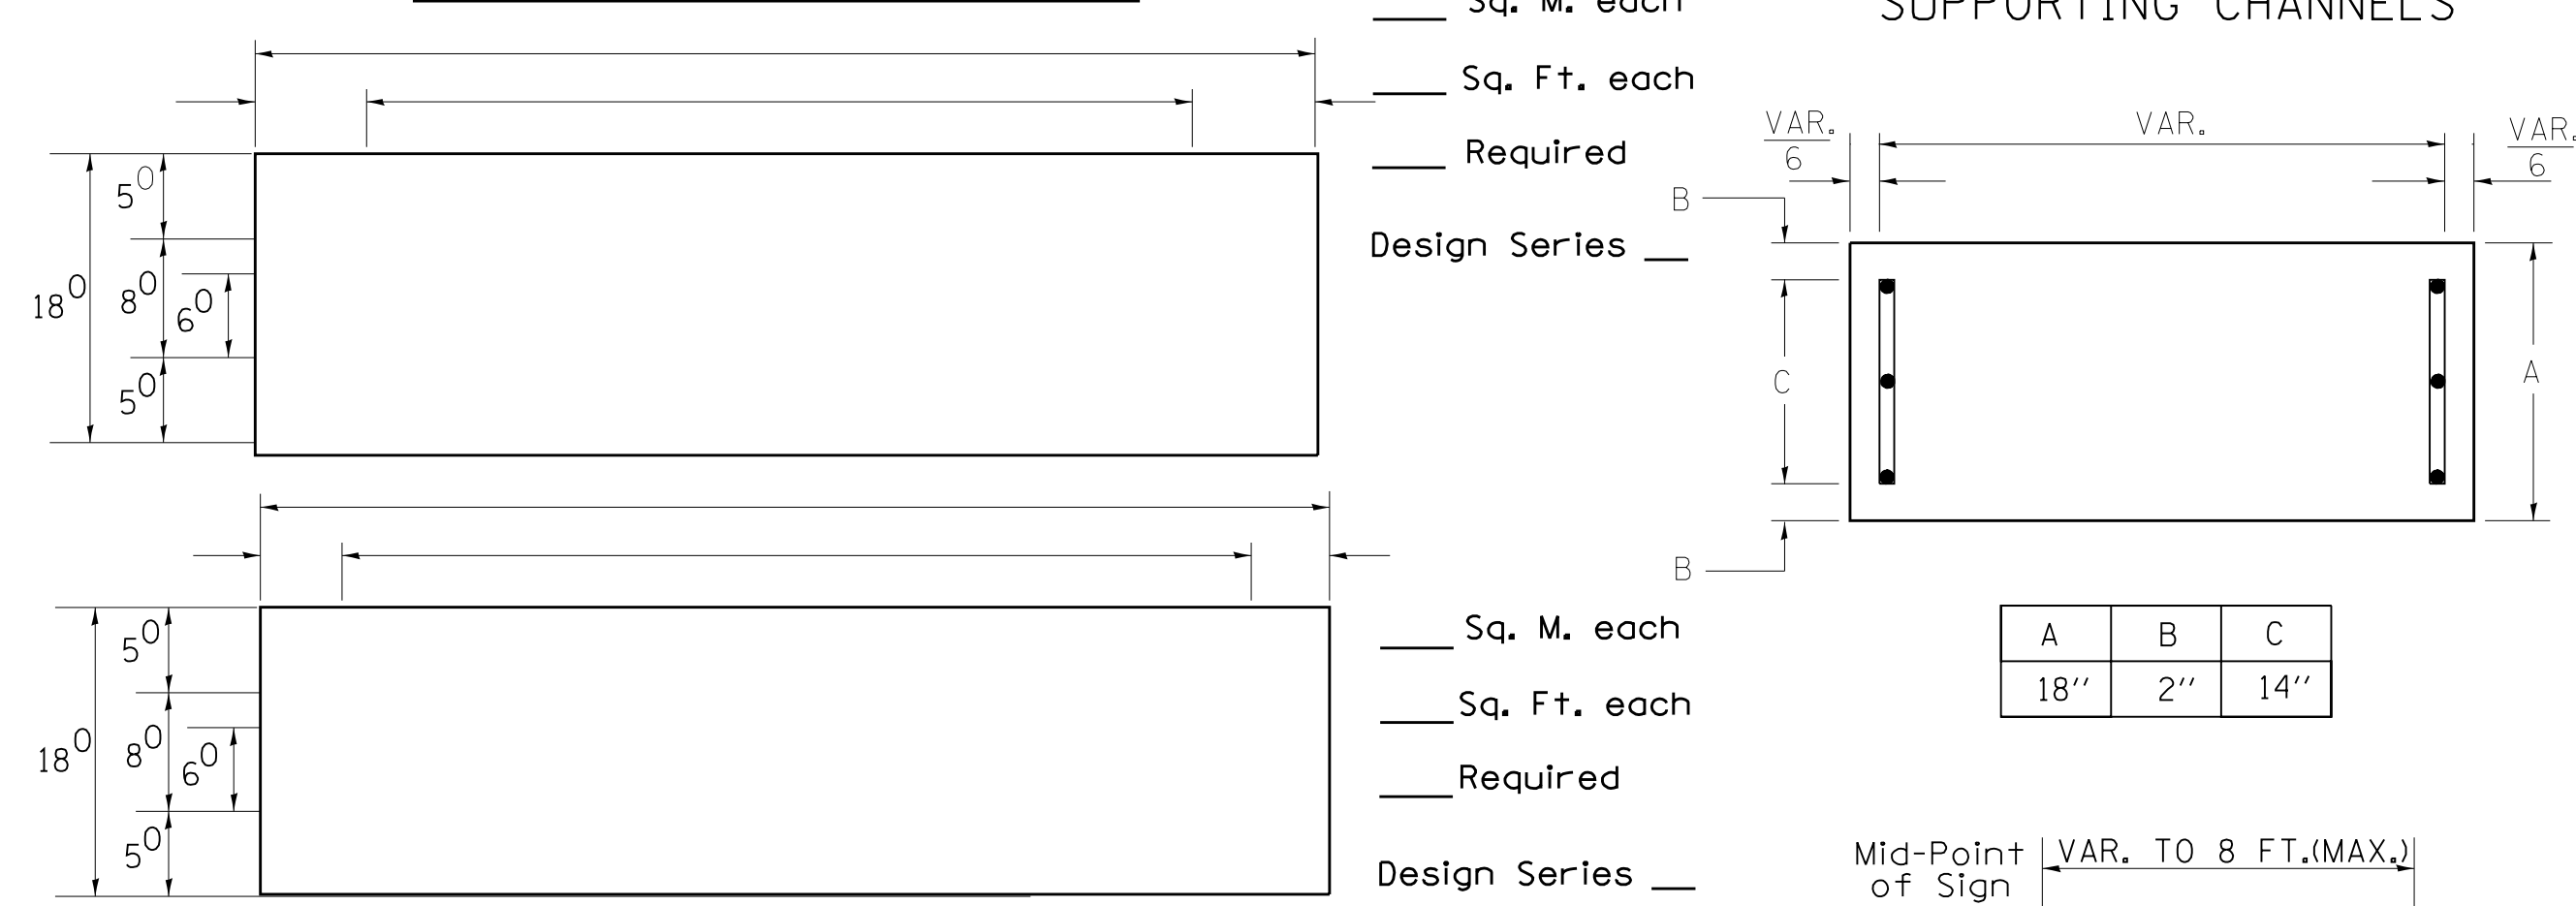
____ Sq. M. each

SUPPORTING CHANNELS

____ Sq. Ft. each

____ Required

Design Series __

$5^0$
$18^0$ $8^0$ $6^0$
$5^0$

$\frac{VAR.}{6}$ VAR. $\frac{VAR.}{6}$

B

C

A

B

| A | B | C |
|---|---|---|
| 18″ | 2″ | 14″ |

$5^0$
$18^0$ $8^0$ $6^0$
$5^0$

____ Sq. M. each

____Sq. Ft. each

____Required

Design Series __

Mid-Point of Sign

VAR. TO 8 FT.(MAX.)